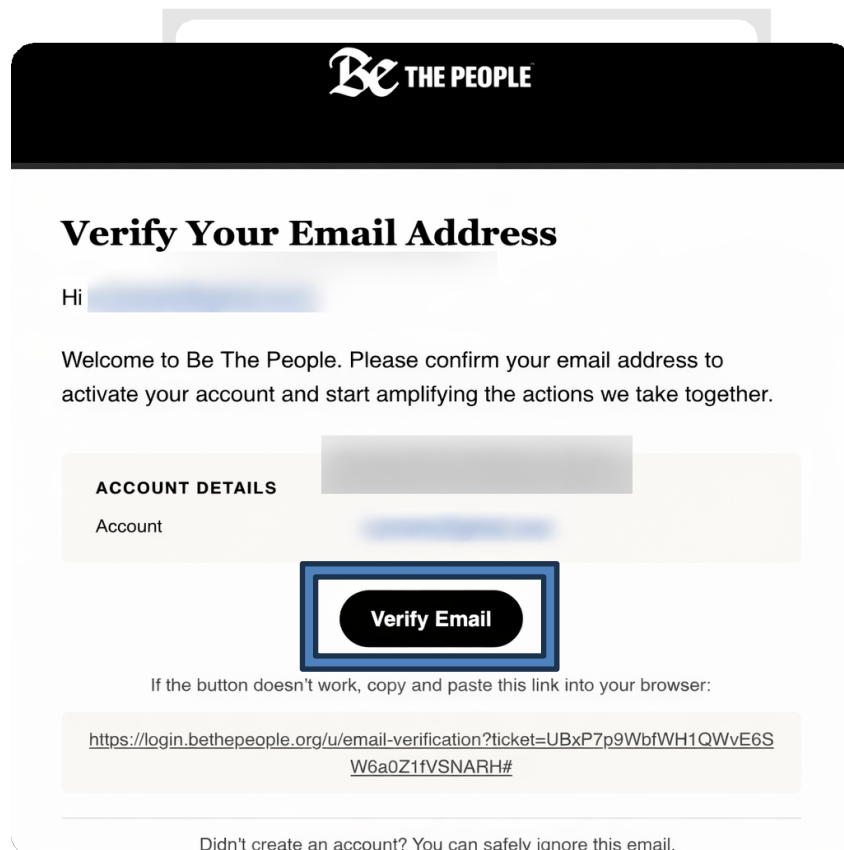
Be THE PEOPLE

Verify Your Email Address

Hi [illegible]

Welcome to Be The People. Please confirm your email address to activate your account and start amplifying the actions we take together.

ACCOUNT DETAILS
Account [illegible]

Verify Email

If the button doesn't work, copy and paste this link into your browser:

https://login.bethepeople.org/u/email-verification?ticket=UBxP7p9WbfWH1QWvE6SW6a0Z1fVSNARH#

Didn't create an account? You can safely ignore this email.